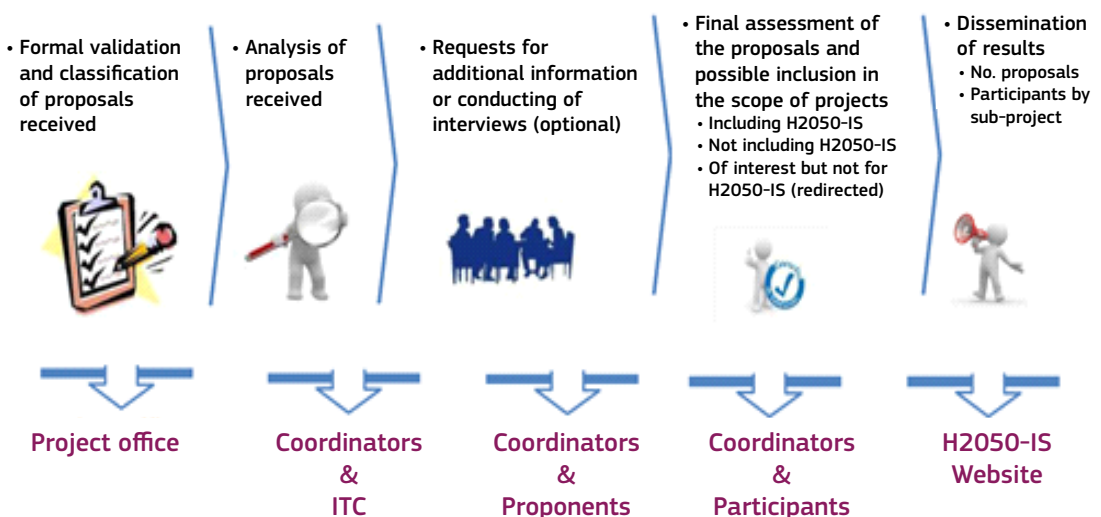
• Formal validation and classification of proposals received

• Analysis of proposals received

• Requests for additional information or conducting of interviews (optional)

• Final assessment of the proposals and possible inclusion in the scope of projects
• Including H2050-IS
• Not including H2050-IS
• Of interest but not for H2050-IS (redirected)

• Dissemination of results
• No. proposals
• Participants by sub-project

Project office

Coordinators & ITC

Coordinators & Proponents

Coordinators & Participants

H2050-IS Website